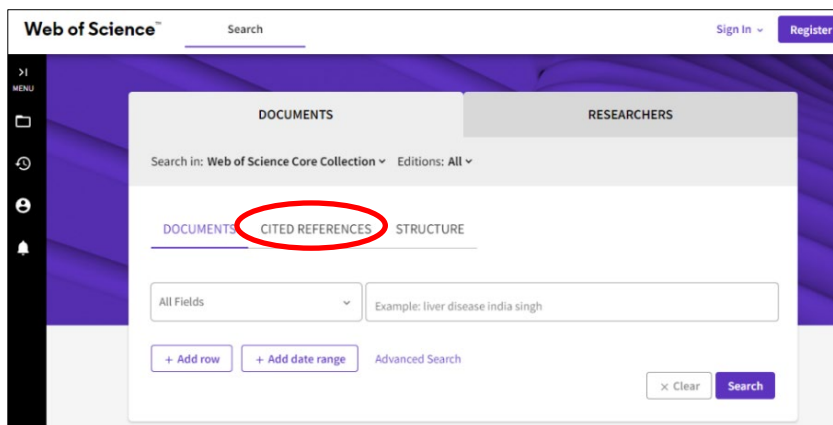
Web of Science™ Search Sign In Register

MENU

DOCUMENTS RESEARCHERS

Search in: Web of Science Core Collection Editions: All

DOCUMENTS CITED REFERENCES STRUCTURE

All Fields

Example: liver disease india singh

+ Add row + Add date range Advanced Search

× Clear Search